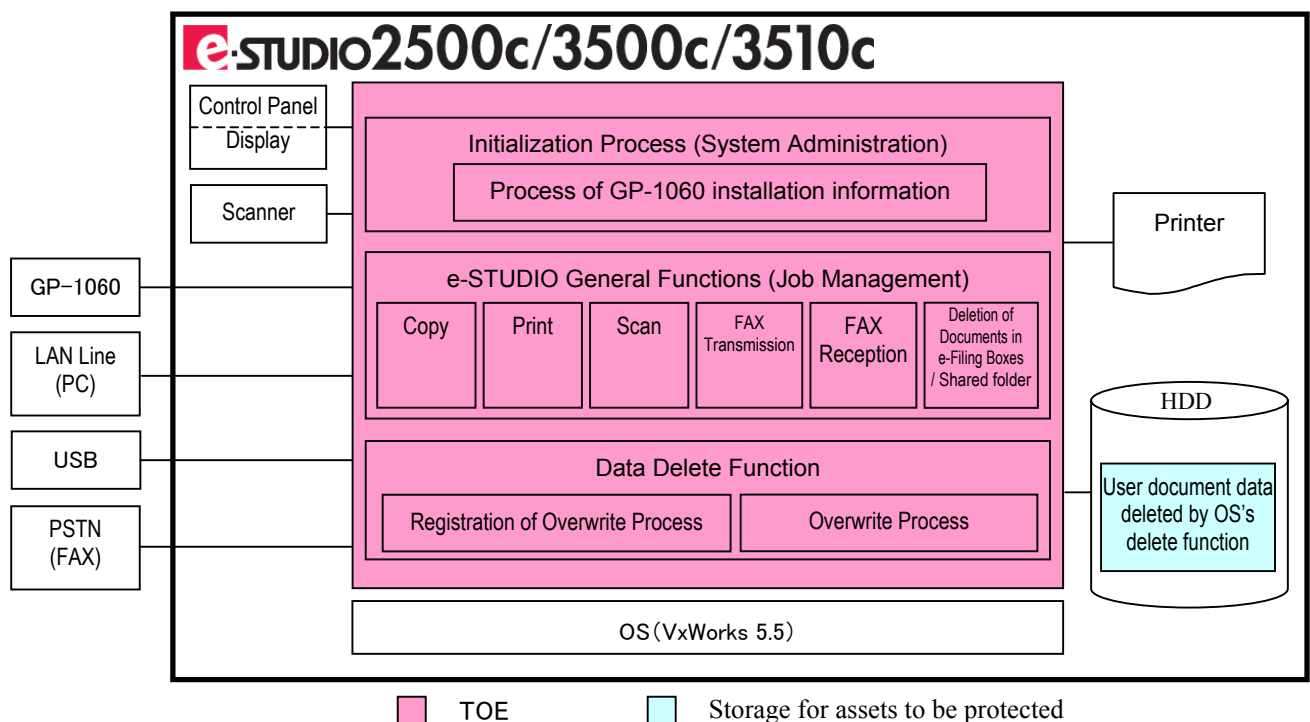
e-STUDIO2500c/3500c/3510c

Control Panel
Display

Scanner

GP-1060

LAN Line
(PC)

USB

PSTN
(FAX)

Initialization Process (System Administration)

Process of GP-1060 installation information

e-STUDIO General Functions (Job Management)

| Copy | Print | Scan | FAX Transmission | FAX Reception | Deletion of Documents in e-Filing Boxes / Shared folder |
|---|---|---|---|---|---|

Data Delete Function

Registration of Overwrite Process

Overwrite Process

OS(VxWorks 5.5)

Printer

HDD

User document data deleted by OS's delete function

TOE

Storage for assets to be protected